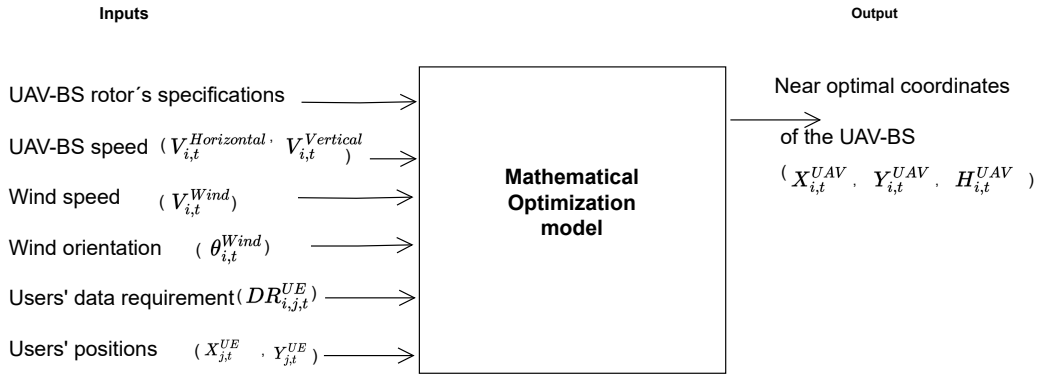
Inputs

Output

UAV-BS rotor´s specifications

UAV-BS speed ( $V_{i,t}^{Horizontal}$, $V_{i,t}^{Vertical}$ )

Wind speed ( $V_{i,t}^{Wind}$)

Wind orientation ( $\theta_{i,t}^{Wind}$)

Users' data requirement( $DR_{i,j,t}^{UE}$)

Users' positions ( $X_{j,t}^{UE}$ , $Y_{j,t}^{UE}$ )

Mathematical Optimization model

Near optimal coordinates of the UAV-BS ( $X_{i,t}^{UAV}$ , $Y_{i,t}^{UAV}$ , $H_{i,t}^{UAV}$ )